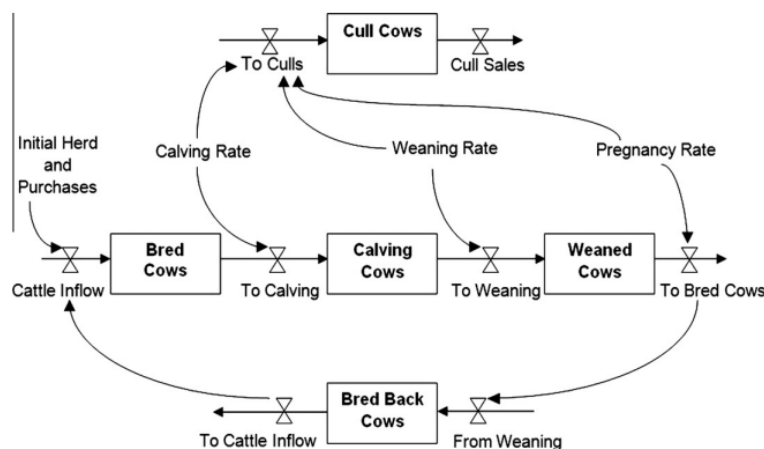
Cull Cows

To Culls

Cull Sales

Initial Herd and Purchases

Calving Rate

Weaning Rate

Pregnancy Rate

Bred Cows

Calving Cows

Weaned Cows

Cattle Inflow

To Calving

To Weaning

To Bred Cows

Bred Back Cows

To Cattle Inflow

From Weaning